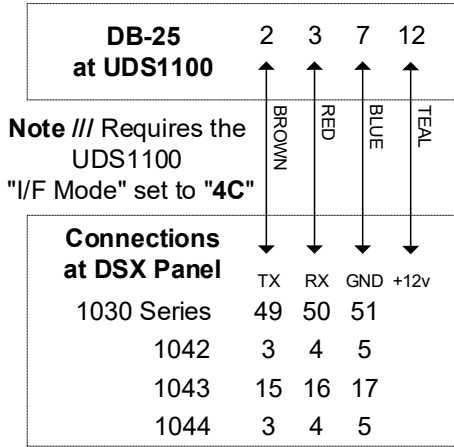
DB-25 at UDS1100 2 3 7 12

BROWN RED BLUE TEAL

Note /// Requires the UDS1100 "I/F Mode" set to "4C"

Connections at DSX Panel TX RX GND +12v

| | | | |
|---|---|---|---|
| 1030 Series | 49 | 50 | 51 |
| 1042 | 3 | 4 | 5 |
| 1043 | 15 | 16 | 17 |
| 1044 | 3 | 4 | 5 |